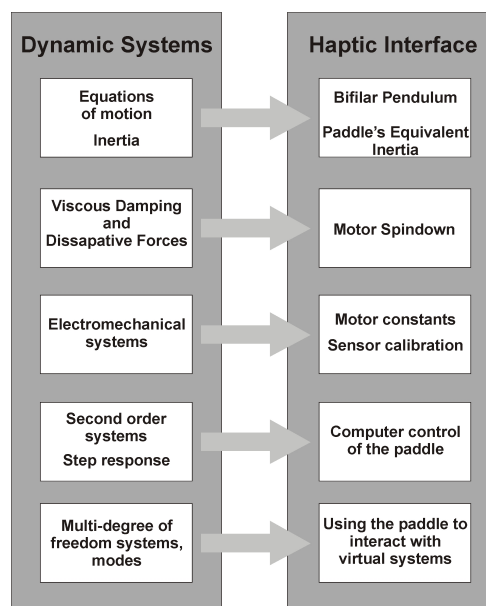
Dynamic Systems

Equations of motion

Inertia

Viscous Damping and Dissapative Forces

Electromechanical systems

Second order systems

Step response

Multi-degree of freedom systems, modes

Haptic Interface

Bifilar Pendulum

Paddle's Equivalent Inertia

Motor Spindown

Motor constants

Sensor calibration

Computer control of the paddle

Using the paddle to interact with virtual systems